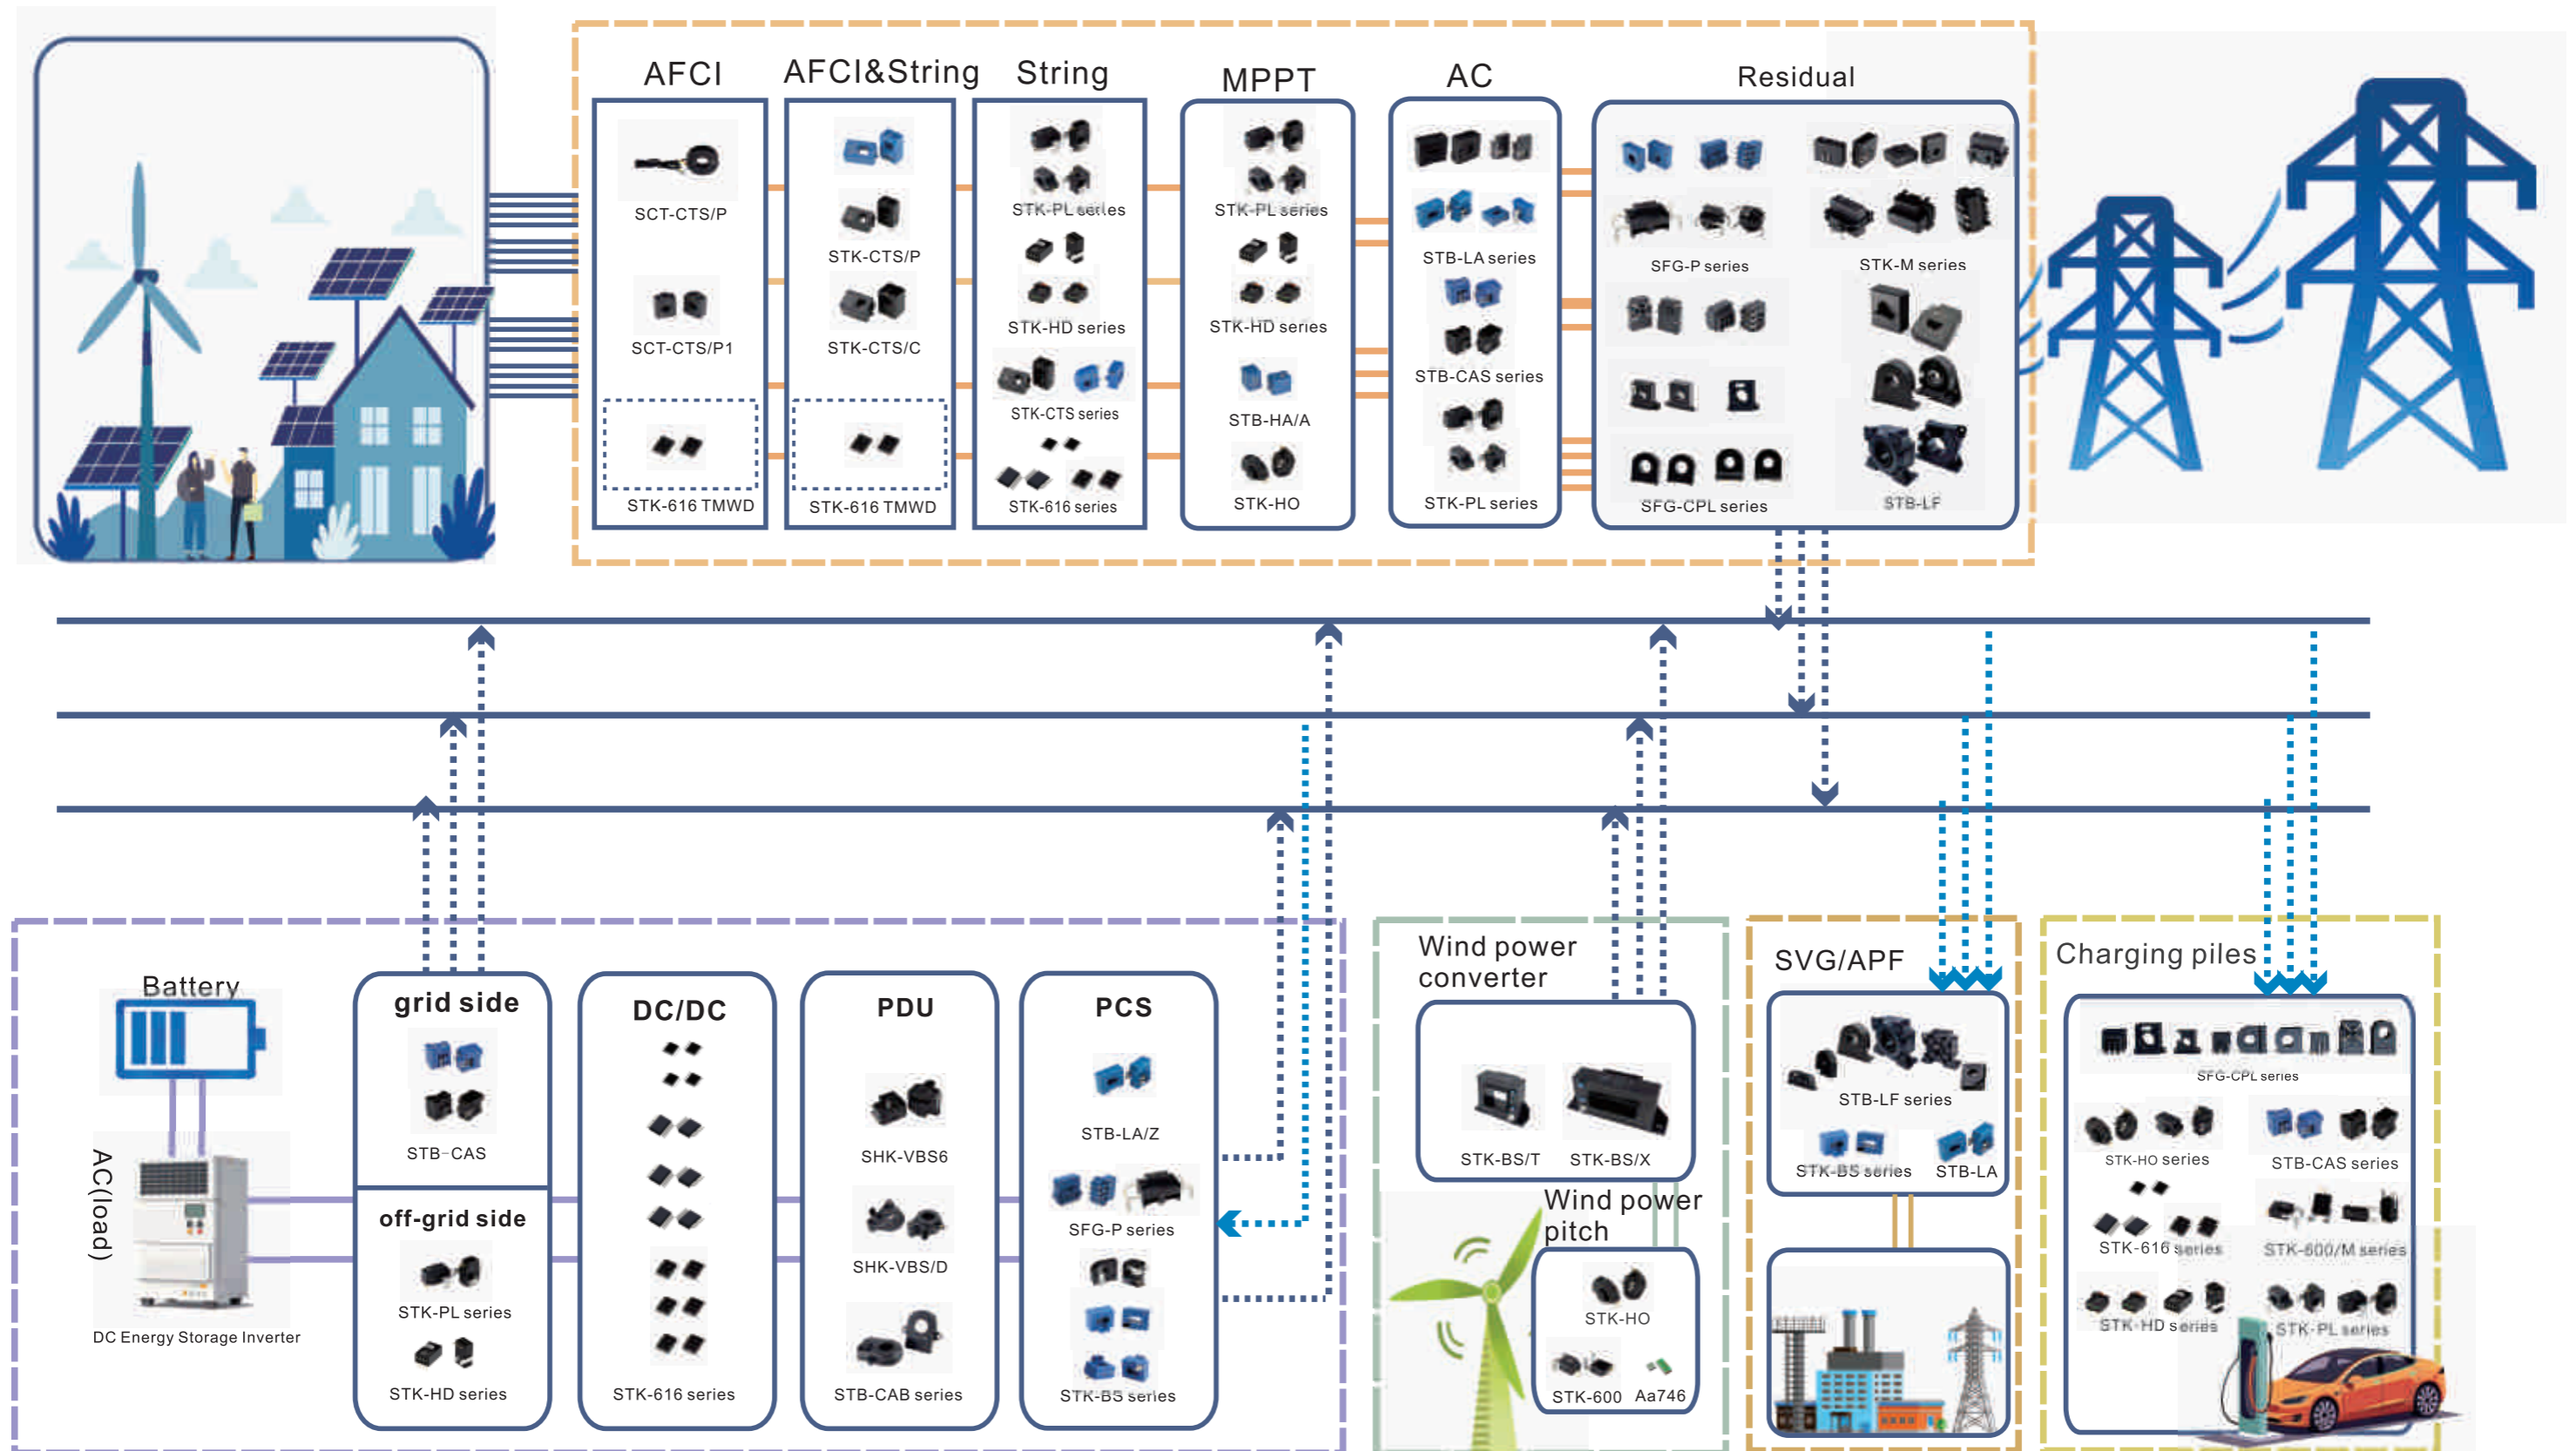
AFCI

SCT-CTS/P

SCT-CTS/P1

STK-616 TMWD

AFCI&String

STK-CTS/P

STK-CTS/C

STK-616 TMWD

String

STK-PL series

STK-HD series

STK-CTS series

STK-616 series

MPPT

STK-PL series

STK-HD series

STB-HA/A

STK-HO

AC

STB-LA series

STB-CAS series

STK-PL series

Residual

SFG-P series

STK-M series

SFG-CPL series

STB-LF

Battery

AC(load)

DC Energy Storage Inverter

grid side

STB-CAS

off-grid side

STK-PL series

STK-HD series

DC/DC

STK-616 series

PDU

SHK-VBS6

SHK-VBS/D

STB-CAB series

PCS

STB-LA/Z

SFG-P series

STK-BS series

Wind power converter

STK-BS/T

STK-BS/X

Wind power pitch

STK-HO

STK-600

Aa746

SVG/APF

STB-LF series

STK-BS series

STB-LA

Charging piles

SFG-CPL series

STK-HO series

STB-CAS series

STK-616 series

STK-600/M series

STK-HD series

STK-PL series